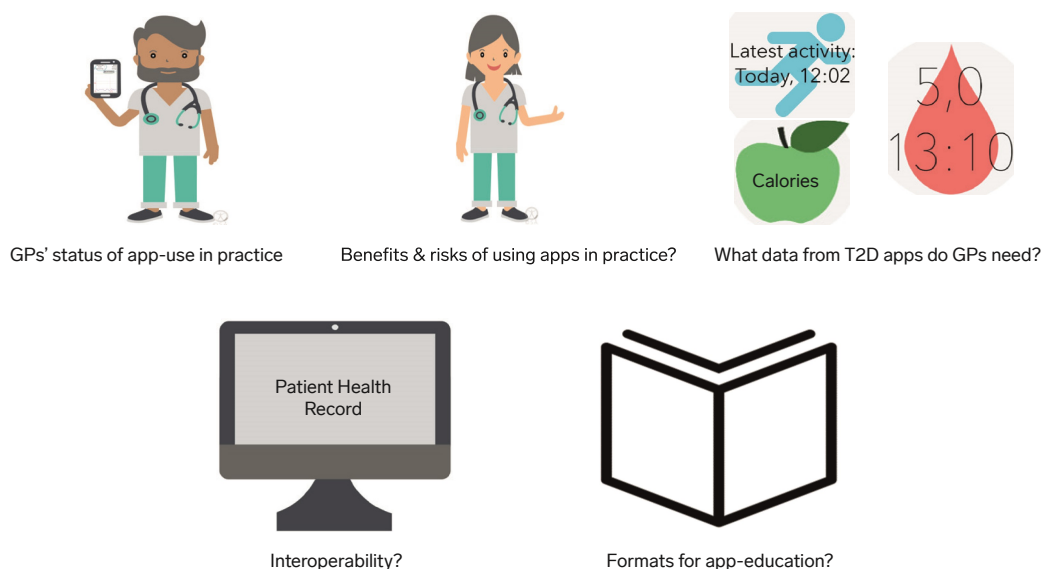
GPs' status of app-use in practice

Benefits & risks of using apps in practice?

Latest activity: Today, 12:02

Calories

5,0
13:10

What data from T2D apps do GPs need?

Patient Health Record

Interoperability?

Formats for app-education?